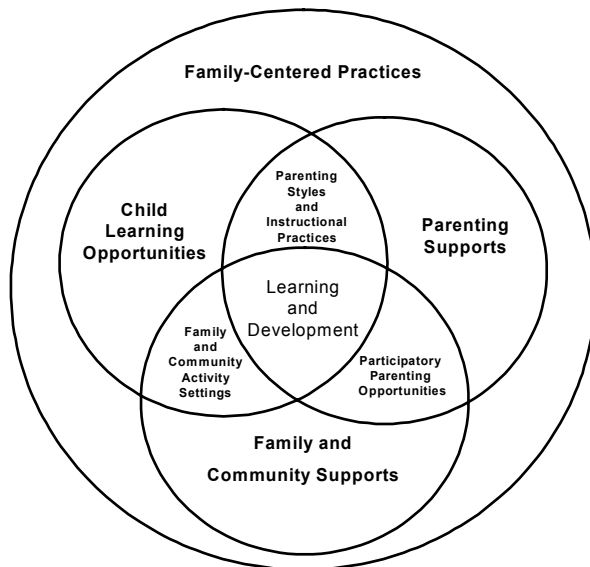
Family-Centered Practices

Child Learning Opportunities

Parenting Styles and Instructional Practices

Parenting Supports

Learning and Development

Family and Community Activity Settings

Participatory Parenting Opportunities

Family and Community Supports